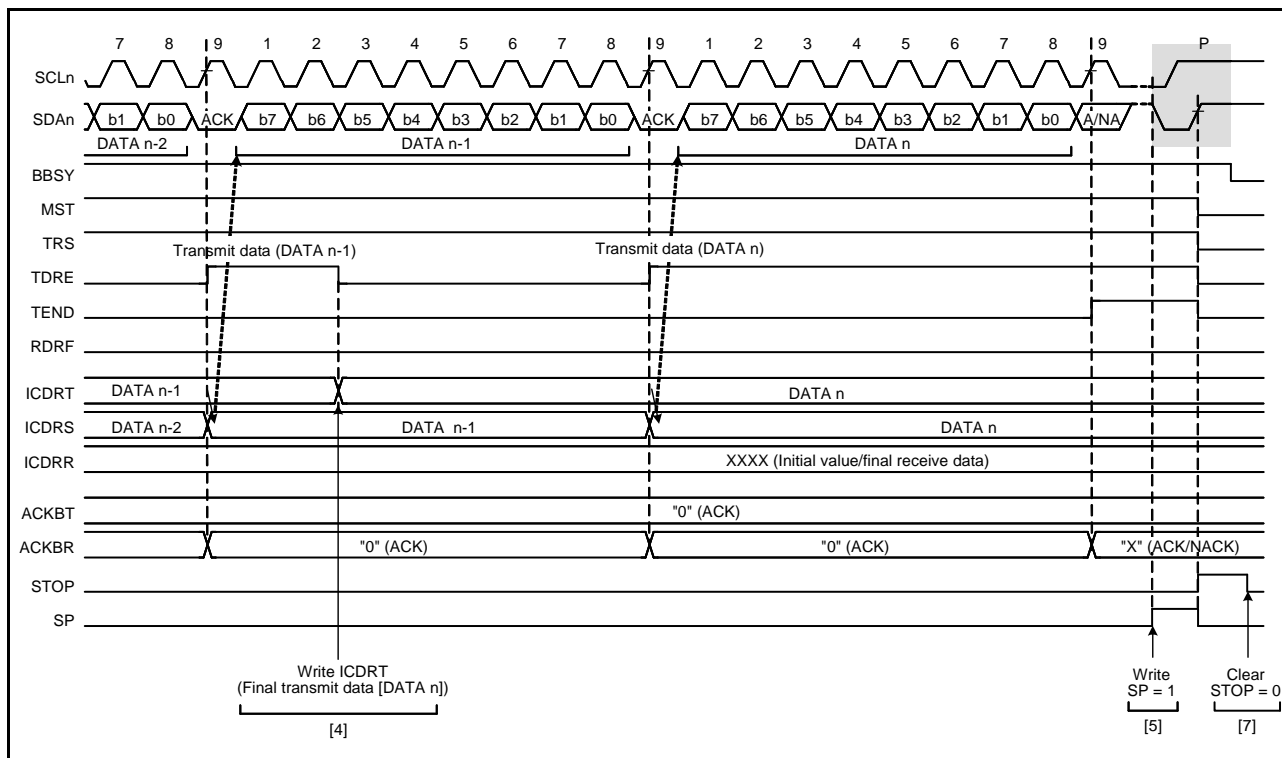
7 8 9 1 2 3 4 5 6 7 8 9 1 2 3 4 5 6 7 8 9 P

SCLn

SDAn b1 b0 ACK b7 b6 b5 b4 b3 b2 b1 b0 ACK b7 b6 b5 b4 b3 b2 b1 b0 A/NA

DATA n-2 DATA n-1 DATA n

BBSY

MST

TRS

Transmit data (DATA n-1)

Transmit data (DATA n)

TDRE

TEND

RDRF

ICDRT DATA n-1 DATA n

ICDRS DATA n-2 DATA n-1 DATA n

ICDRR XXXX (Initial value/final receive data)

ACKBT "0" (ACK)

ACKBR "0" (ACK) "0" (ACK) "X" (ACK/NACK)

STOP

SP

Write ICDRT (Final transmit data [DATA n])

[4]

Write SP = 1

[5]

Clear STOP = 0

[7]